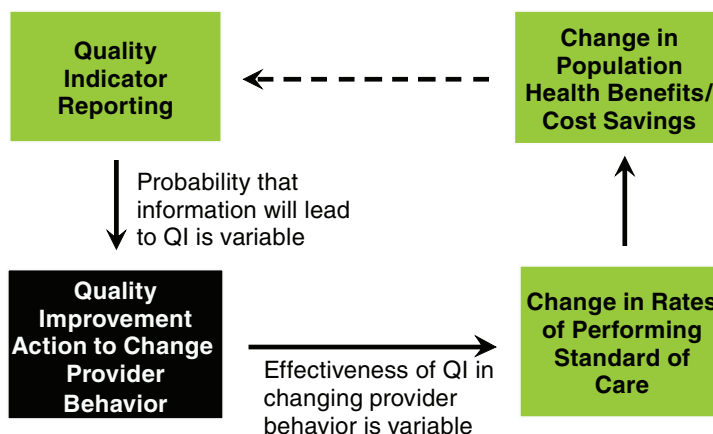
Quality Indicator Reporting

Change in Population Health Benefits/ Cost Savings

Probability that information will lead to QI is variable

Quality Improvement Action to Change Provider Behavior

Change in Rates of Performing Standard of Care

Effectiveness of QI in changing provider behavior is variable